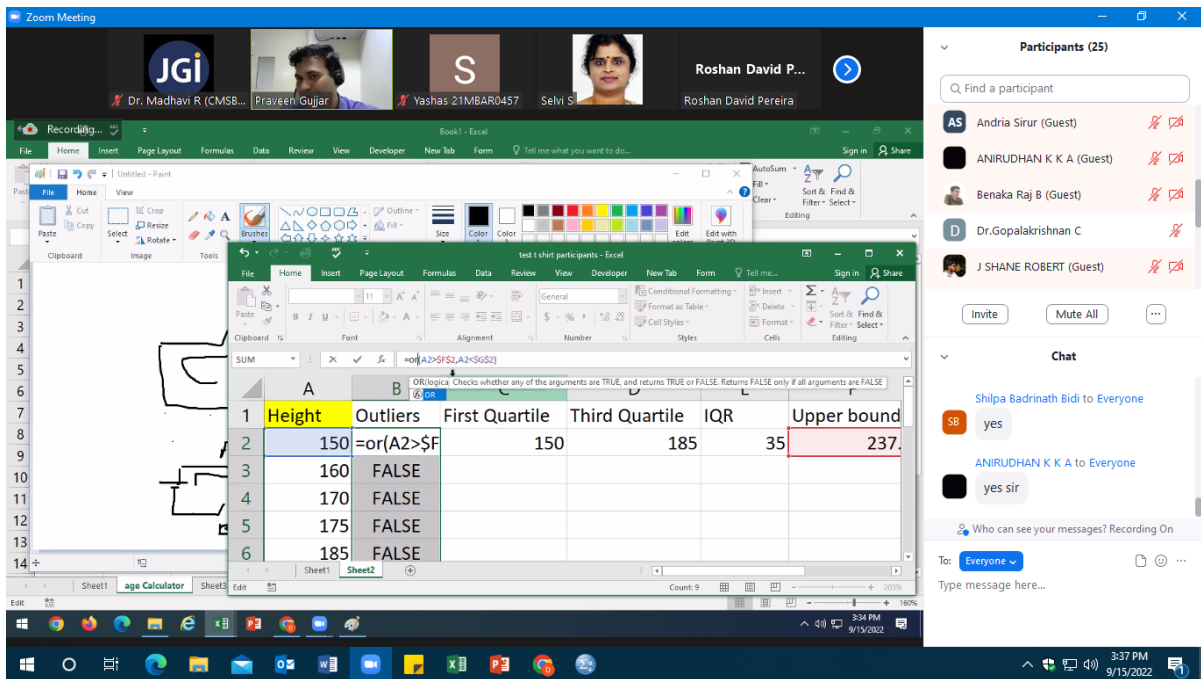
Zoom Meeting

JGi
Dr. Madhavi R (CMSB...
Praveen Gujjar
S
Yashas 21MBAR0457
Selvi S
Roshan David P...
Roshan David Pereira

Participants (25)
Find a participant
AS Andria Sirur (Guest)
ANIRUDHAN K K A (Guest)
Benaka Raj B (Guest)
D Dr.Gopalakrishnan C
J SHANE ROBERT (Guest)
Invite
Mute All
...

Chat
Shilpa Badrinath Bidi to Everyone
SB yes
ANIRUDHAN K K A to Everyone
yes sir
Who can see your messages? Recording On
To: Everyone
Type message here...

Recording...
Book1 - Excel
File Home Insert Page Layout Formulas Data Review View Developer New Tab Form Tell me what you want to do... Sign in Share
Untitled - Paint
File Home View
Cut Copy Paste Crop Resize Select Rotate Brushes Outline Fill Size Color 1 Color 2 Edit colors Edit with Paint 3D
Clipboard Image Tools
AutoSum Fill Clear Sort & Filter Find & Select Editing

test t shirt participants - Excel
File Home Insert Page Layout Formulas Data Review View Developer New Tab Form Tell me... Sign in Share
Paste Clipboard Font Alignment General Number Conditional Formatting Format as Table Cell Styles Styles Insert Delete Format Cells Sort & Filter Find & Select Editing
SUM
=or(A2>$F$2,A2<$G$2)
OR(logical1, ...) Checks whether any of the arguments are TRUE, and returns TRUE or FALSE. Returns FALSE only if all arguments are FALSE
OR

| | A | B | C | D | E | F |
|---|---|---|---|---|---|---|
| 1 | Height | Outliers | First Quartile | Third Quartile | IQR | Upper bound |
| 2 | 150 | =or(A2>$F | 150 | 185 | 35 | 237. |
| 3 | 160 | FALSE | | | | |
| 4 | 170 | FALSE | | | | |
| 5 | 175 | FALSE | | | | |
| 6 | 185 | FALSE | | | | |

Sheet1 Sheet2
Edit Count: 9 209%
Sheet1 age Calculator Sheet3
Edit 160%
3:34 PM 9/15/2022
3:37 PM 9/15/2022